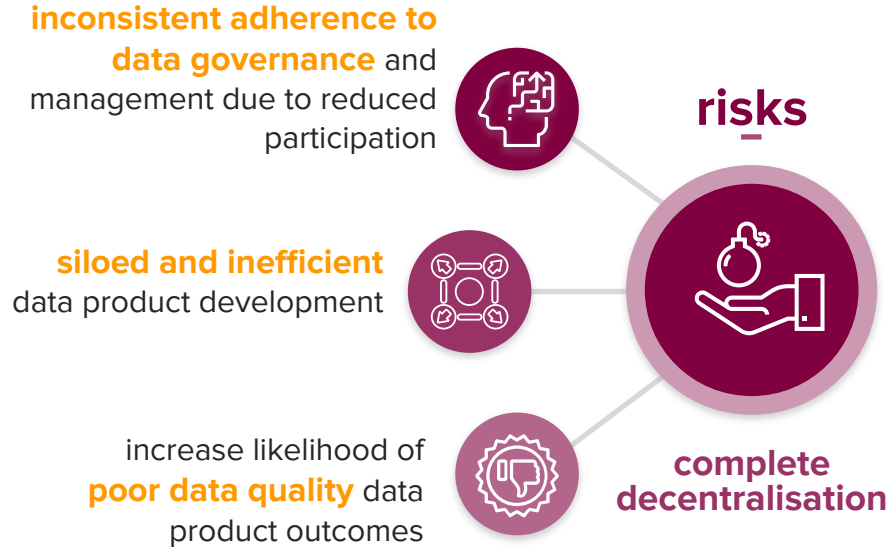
inconsistent adherence to data governance and management due to reduced participation

risks

siloed and inefficient data product development

increase likelihood of poor data quality data product outcomes

complete decentralisation